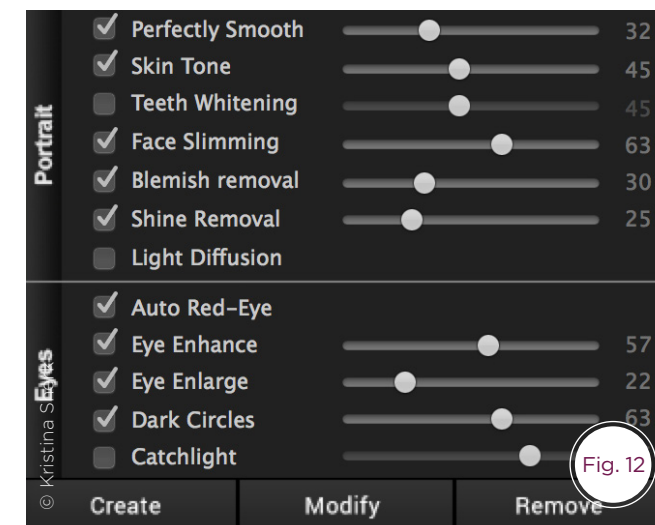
Portrait

Perfectly Smooth 32
Skin Tone 45
Teeth Whitening 45
Face Slimming 63
Blemish removal 30
Shine Removal 25
Light Diffusion

Eyes

Auto Red-Eye
Eye Enhance 57
Eye Enlarge 22
Dark Circles 63
Catchlight

© Kristina S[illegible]

Fig. 12

Create Modify Remove